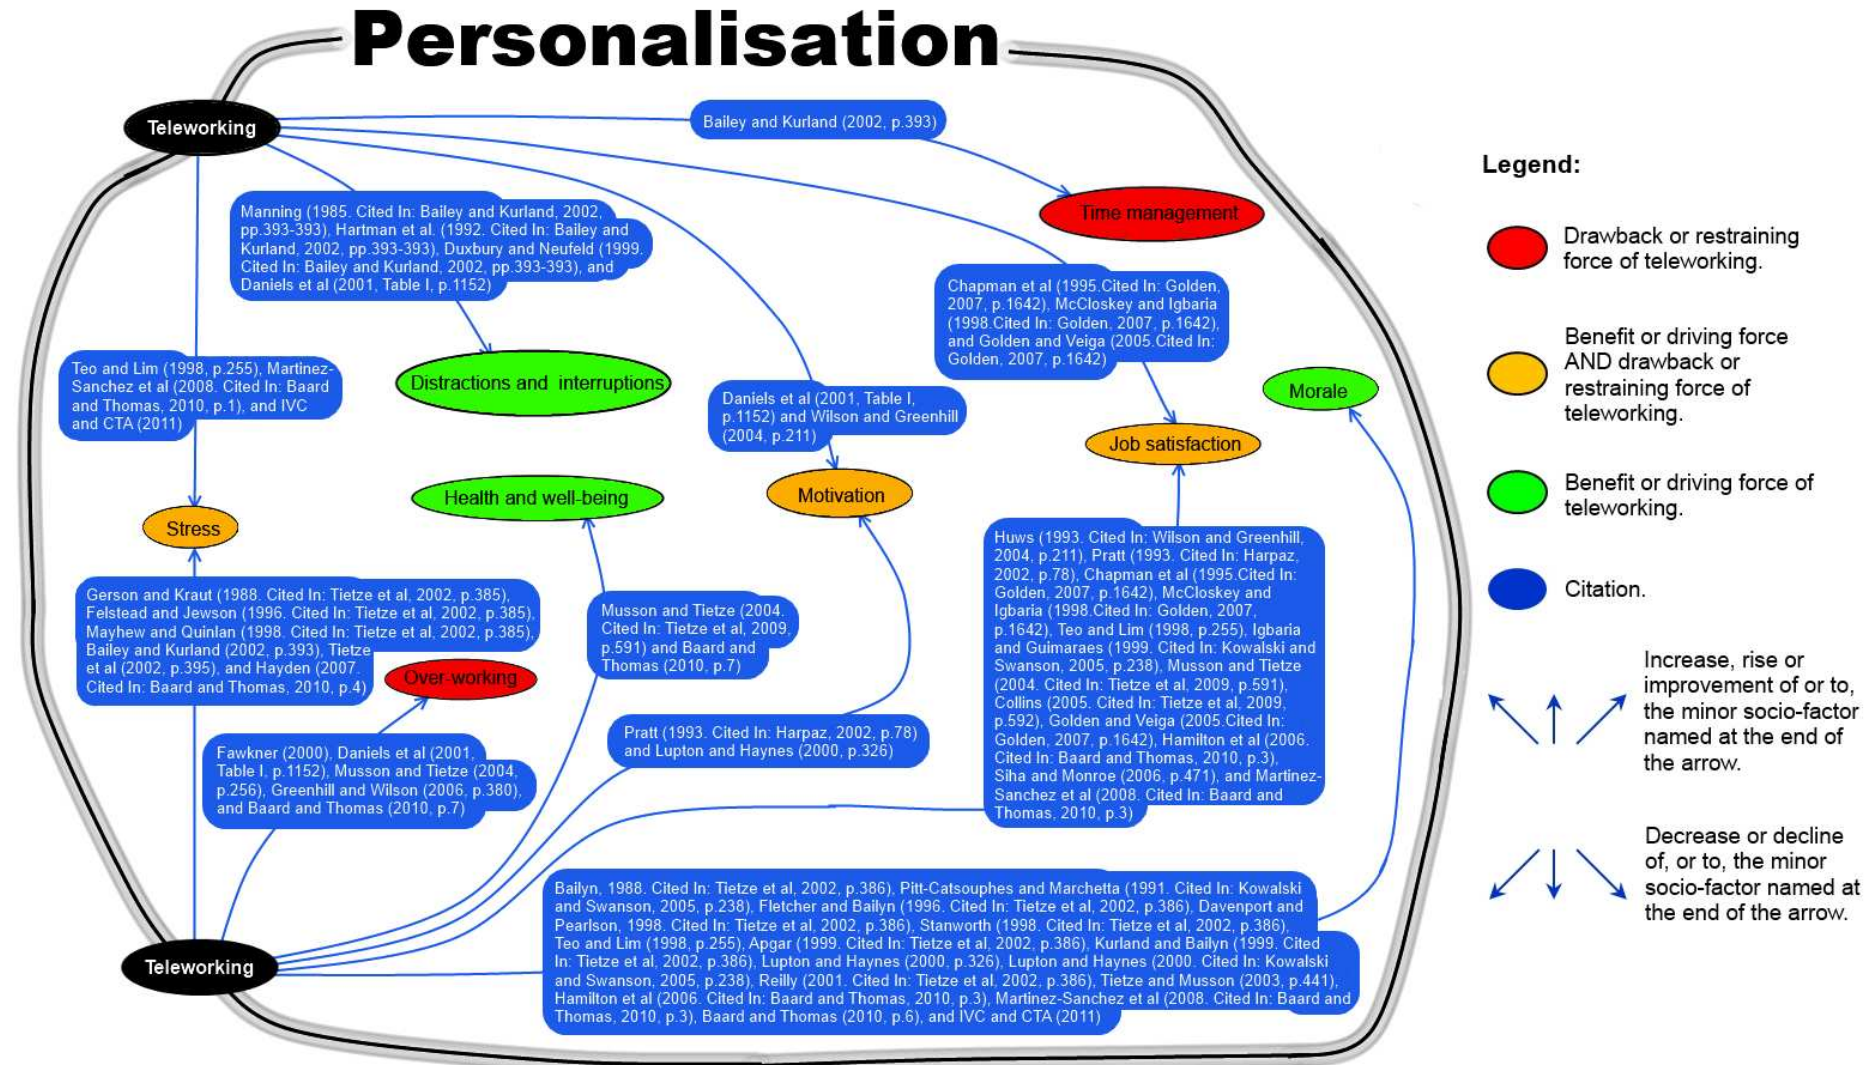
Personalisation

Teleworking

Bailey and Kurland (2002, p.393)

Time management

Manning (1985. Cited In: Bailey and Kurland, 2002, pp.393-393), Hartman et al. (1992. Cited In: Bailey and Kurland, 2002, pp.393-393), Duxbury and Neufeld (1999. Cited In: Bailey and Kurland, 2002, pp.393-393), and Daniels et al (2001, Table I, p.1152)

Chapman et al (1995.Cited In: Golden, 2007, p.1642), McCloskey and Igbaria (1998.Cited In: Golden, 2007, p.1642), and Golden and Veiga (2005.Cited In: Golden, 2007, p.1642)

Teo and Lim (1998, p.255), Martinez-Sanchez et al (2008. Cited In: Baard and Thomas, 2010, p.1), and IVC and CTA (2011)

Distractions and interruptions

Daniels et al (2001, Table I, p.1152) and Wilson and Greenhill (2004, p.211)

Morale

Job satisfaction

Stress

Health and well-being

Motivation

Gerson and Kraut (1988. Cited In: Tietze et al, 2002, p.385), Felstead and Jewson (1996. Cited In: Tietze et al, 2002, p.385), Mayhew and Quinlan (1998. Cited In: Tietze et al, 2002, p.385), Bailey and Kurland (2002, p.393), Tietze et al (2002, p.395), and Hayden (2007. Cited In: Baard and Thomas, 2010, p.4)

Over-working

Musson and Tietze (2004. Cited In: Tietze et al, 2009, p.591) and Baard and Thomas (2010, p.7)

Huws (1993. Cited In: Wilson and Greenhill, 2004, p.211), Pratt (1993. Cited In: Harpaz, 2002, p.78), Chapman et al (1995.Cited In: Golden, 2007, p.1642), McCloskey and Igbaria (1998.Cited In: Golden, 2007, p.1642), Teo and Lim (1998, p.255), Igbaria and Guimaraes (1999. Cited In: Kowalski and Swanson, 2005, p.238), Musson and Tietze (2004. Cited In: Tietze et al, 2009, p.591), Collins (2005. Cited In: Tietze et al, 2009, p.592), Golden and Veiga (2005.Cited In: Golden, 2007, p.1642), Hamilton et al (2006. Cited In: Baard and Thomas, 2010, p.3), Siha and Monroe (2006, p.471), and Martinez-Sanchez et al (2008. Cited In: Baard and Thomas, 2010, p.3)

Fawkner (2000), Daniels et al (2001, Table I, p.1152), Musson and Tietze (2004, p.256), Greenhill and Wilson (2006, p.380), and Baard and Thomas (2010, p.7)

Pratt (1993. Cited In: Harpaz, 2002, p.78) and Lupton and Haynes (2000, p.326)

Bailyn, 1988. Cited In: Tietze et al, 2002, p.386), Pitt-Catsouphes and Marchetta (1991. Cited In: Kowalski and Swanson, 2005, p.238), Fletcher and Bailyn (1996. Cited In: Tietze et al, 2002, p.386), Davenport and Pearlson, 1998. Cited In: Tietze et al, 2002, p.386), Stanworth (1998. Cited In: Tietze et al, 2002, p.386), Teo and Lim (1998, p.255), Apgar (1999. Cited In: Tietze et al, 2002, p.386), Kurland and Bailyn (1999. Cited In: Tietze et al, 2002, p.386), Lupton and Haynes (2000. p.326), Lupton and Haynes (2000. Cited In: Kowalski and Swanson, 2005, p.238), Reilly (2001. Cited In: Tietze et al, 2002, p.386), Tietze and Musson (2003, p.441), Hamilton et al (2006. Cited In: Baard and Thomas, 2010, p.3), Martinez-Sanchez et al (2008. Cited In: Baard and Thomas, 2010, p.3), Baard and Thomas (2010, p.6), and IVC and CTA (2011)

Teleworking

Legend:

Drawback or restraining force of teleworking.

Benefit or driving force AND drawback or restraining force of teleworking.

Benefit or driving force of teleworking.

Citation.

Increase, rise or improvement of or to, the minor socio-factor named at the end of the arrow.

Decrease or decline of, or to, the minor socio-factor named at the end of the arrow.